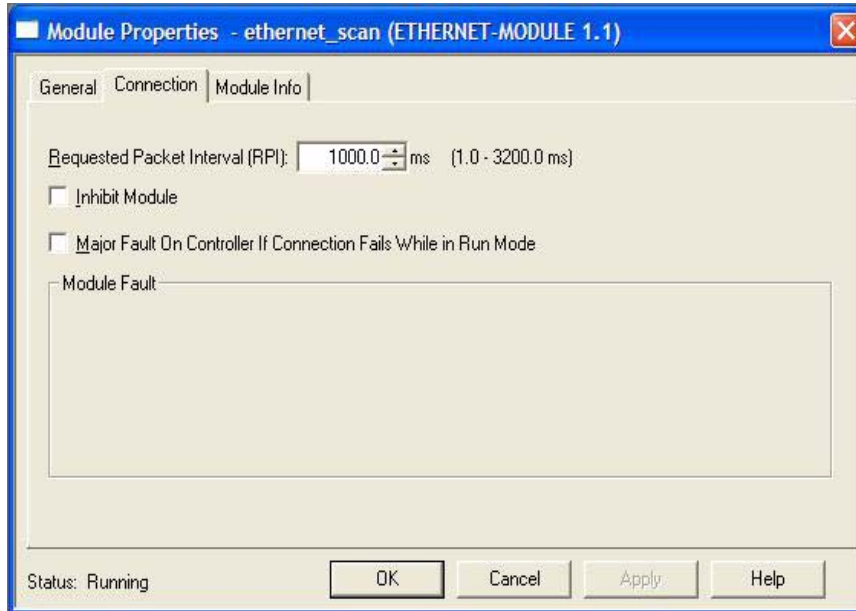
Module Properties - ethernet_scan (ETHERNET-MODULE 1.1)

General Connection Module Info

Requested Packet Interval (RPI): 1000.0 ms (1.0 - 3200.0 ms)

Inhibit Module

Major Fault On Controller If Connection Fails While in Run Mode

Module Fault

Status: Running

OK Cancel Apply Help